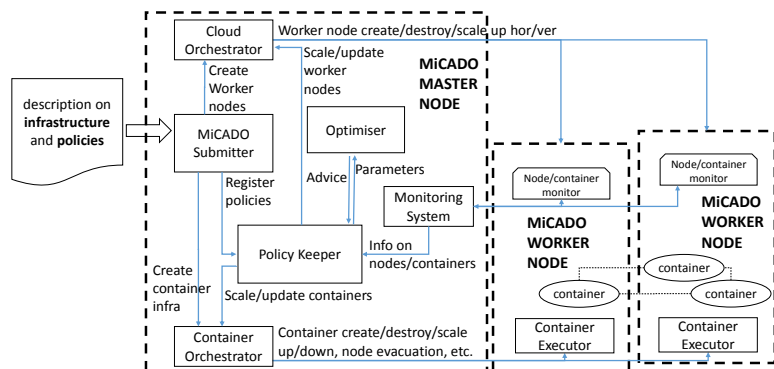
Cloud Orchestrator

Worker node create/destroy/scale up hor/ver

Scale/update worker nodes

MiCADO MASTER NODE

Create Worker nodes

description on **infrastructure** and **policies**

MiCADO Submitter

Optimiser

Advice

Parameters

Register policies

Monitoring System

Node/container monitor

MiCADO WORKER NODE

Node/container monitor

MiCADO WORKER NODE

Policy Keeper

Info on nodes/containers

Create container infra

Scale/update containers

container

container

container

Container Orchestrator

Container create/destroy/scale up/down, node evacuation, etc.

Container Executor

Container Executor